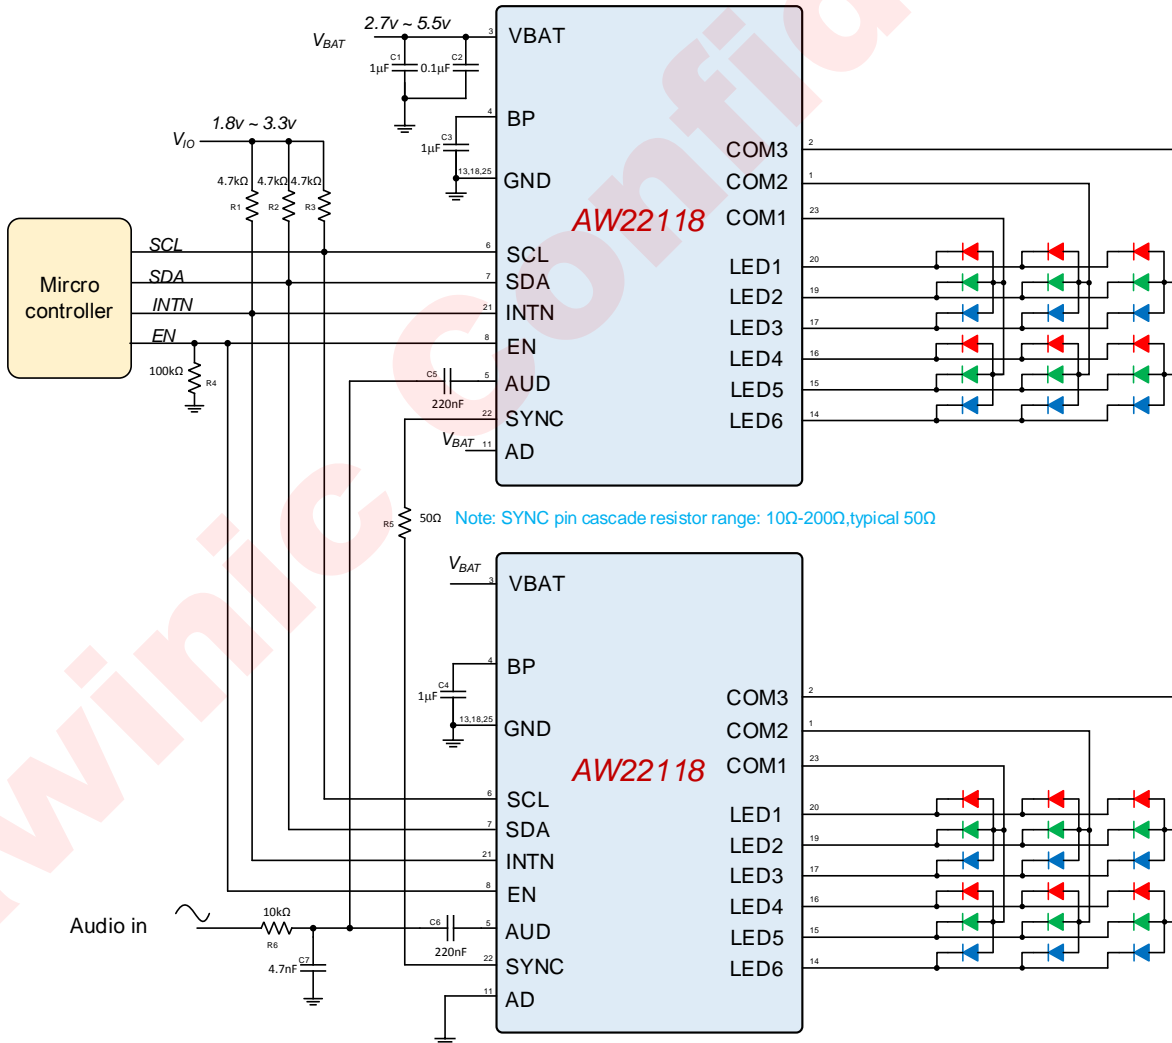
2.7v ~ 5.5v
$V_{BAT}$
3
VBAT
C1
1μF
C2
0.1μF
4
BP
C3
1μF
13,18,25
GND
$V_{IO}$
1.8v ~ 3.3v
4.7kΩ
4.7kΩ
4.7kΩ
R1
R2
R3
COM3
2
COM2
1
COM1
23
AW22118
Mircro controller
SCL
SDA
INTN
EN
6
SCL
7
SDA
21
INTN
8
EN
LED1
20
LED2
19
LED3
17
LED4
16
LED5
15
LED6
14
100kΩ
R4
C5
5
AUD
220nF
22
SYNC
$V_{BAT}$
11
AD
R5
50Ω
Note: SYNC pin cascade resistor range: 10Ω-200Ω,typical 50Ω
$V_{BAT}$
3
VBAT
4
BP
C4
1μF
13,18,25
GND
COM3
2
COM2
1
COM1
23
AW22118
6
SCL
7
SDA
21
INTN
8
EN
LED1
20
LED2
19
LED3
17
LED4
16
LED5
15
LED6
14
Audio in
10kΩ
R6
C7
4.7nF
C6
5
AUD
220nF
22
SYNC
11
AD